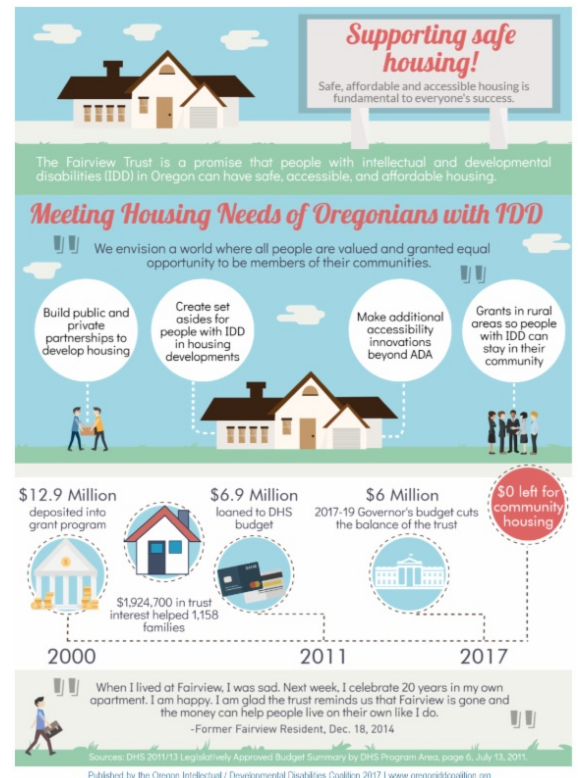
Supporting safe housing!

Safe, affordable and accessible housing is fundamental to everyone's success.

The Fairview Trust is a promise that people with intellectual and developmental disabilities (IDD) in Oregon can have safe, accessible, and affordable housing.

Meeting Housing Needs of Oregonians with IDD

We envision a world where all people are valued and granted equal opportunity to be members of their communities.

Build public and private partnerships to develop housing

Create set asides for people with IDD in housing developments

Make additional accessibility innovations beyond ADA

Grants in rural areas so people with IDD can stay in their community

$12.9 Million deposited into grant program

$6.9 Million loaned to DHS budget

$6 Million 2017-19 Governor's budget cuts the balance of the trust

$0 left for community housing

$1,924,700 in trust interest helped 1,158 families

2000

2011

2017

When I lived at Fairview, I was sad. Next week, I celebrate 20 years in my own apartment. I am happy. I am glad the trust reminds us that Fairview is gone and the money can help people live on their own like I do.

-Former Fairview Resident, Dec. 18, 2014

Sources: DHS 2011/13 Legislatively Approved Budget Summary by DHS Program Area, page 6, July 13, 2011.

Published by the Oregon Intellectual / Developmental Disabilities Coalition 2017 | www.oregoniddcoalition.org